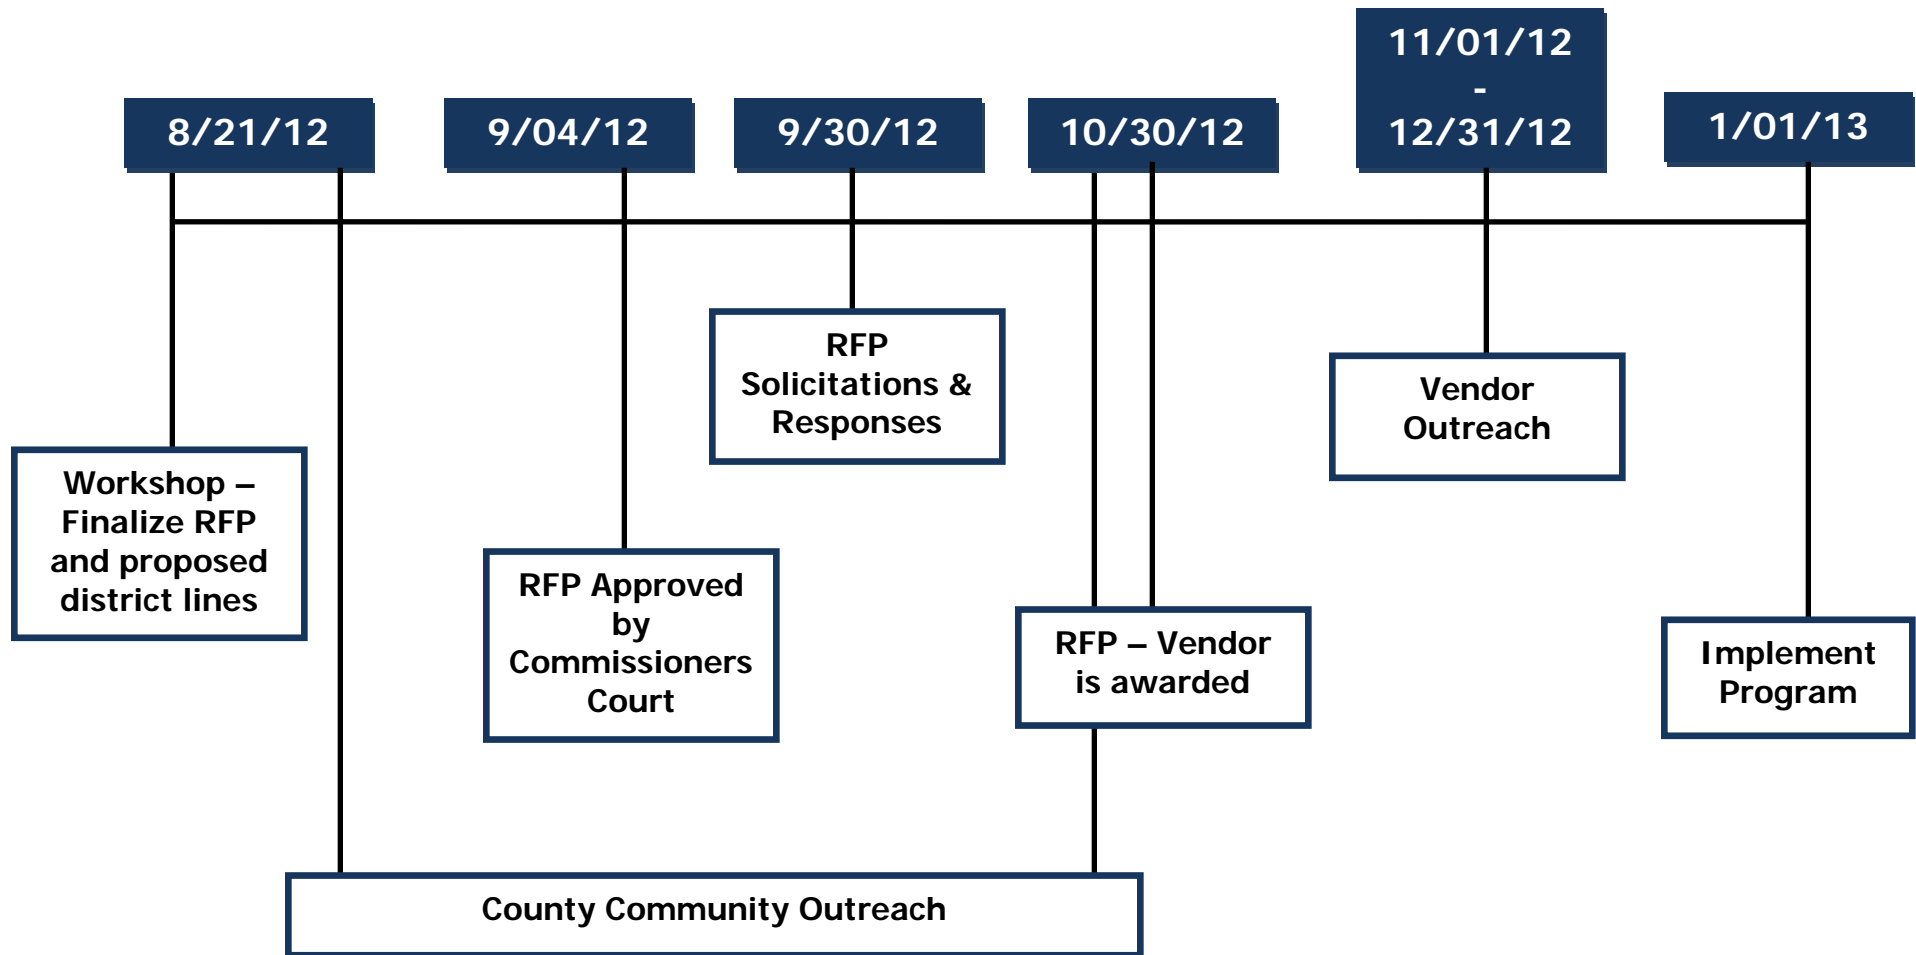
8/21/12

9/04/12

9/30/12

10/30/12

11/01/12
-
12/31/12

1/01/13

Workshop – Finalize RFP and proposed district lines

RFP Approved by Commissioners Court

RFP Solicitations & Responses

RFP – Vendor is awarded

Vendor Outreach

Implement Program

County Community Outreach